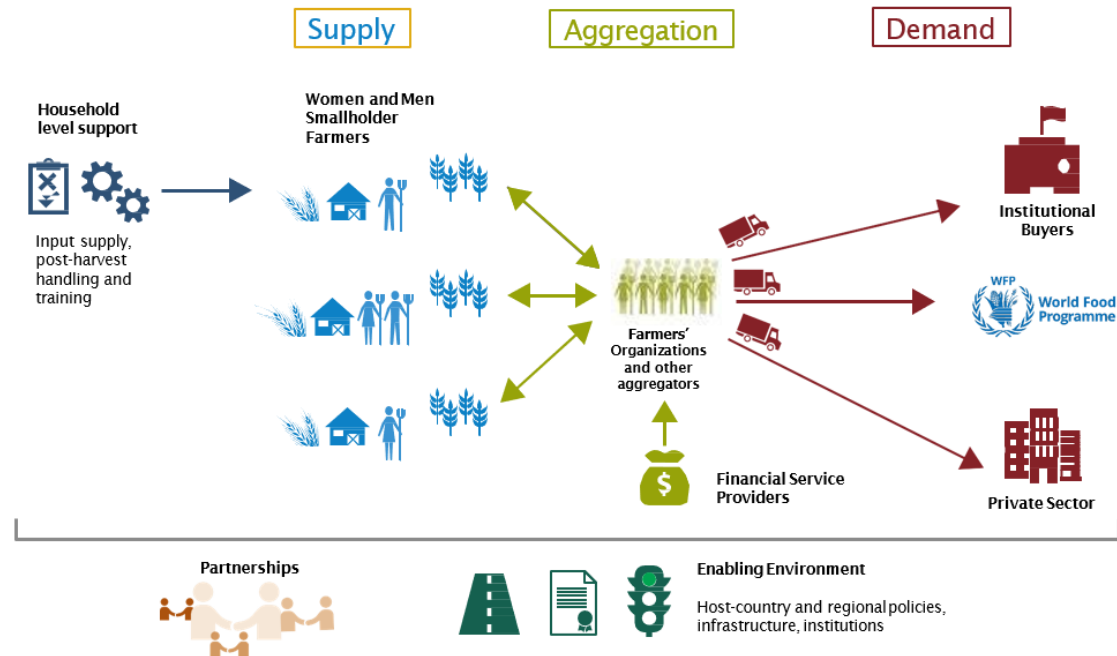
Supply

Aggregation

Demand

Household level support

Input supply, post-harvest handling and training

Women and Men Smallholder Farmers

Farmers' Organizations and other aggregators

Financial Service Providers

Institutional Buyers

WFP World Food Programme

Private Sector

Partnerships

Enabling Environment

Host-country and regional policies, infrastructure, institutions